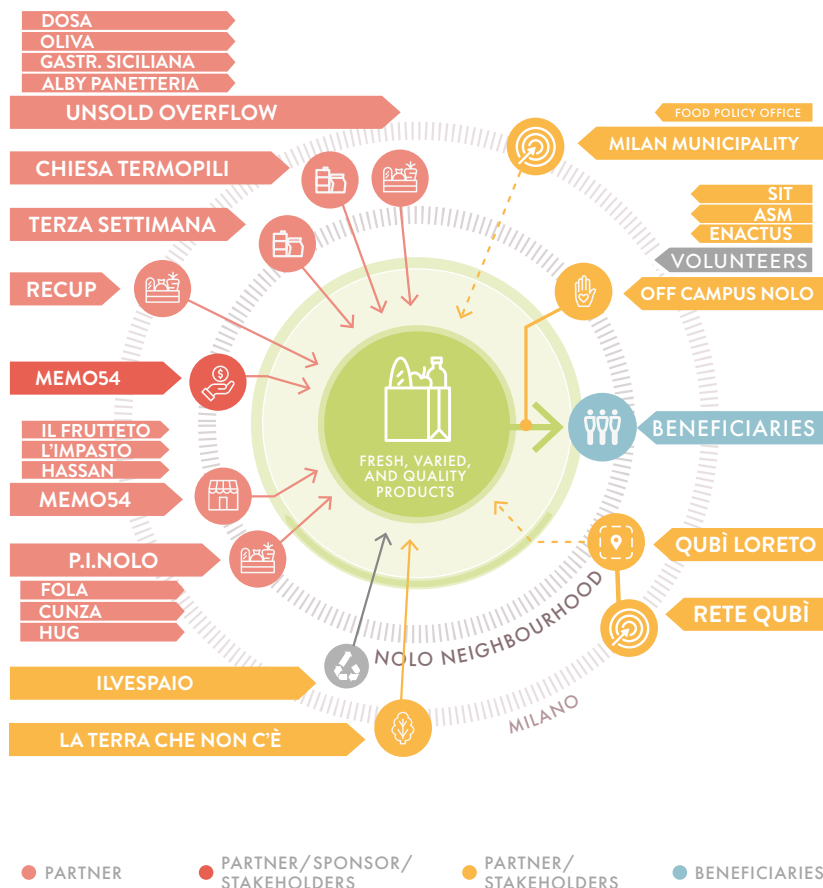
DOSA
OLIVA
GASTR. SICILIANA
ALBY PANETTERIA
UNSOLD OVERFLOW
CHIESA TERMOPILI
TERZA SETTIMANA
RECUP
MEMO54
IL FRUTTETO
L'IMPASTO
HASSAN
MEMO54
P.I.NOLO
FOLA
CUNZA
HUG
ILVESPAIO
LA TERRA CHE NON C'È

FOOD POLICY OFFICE
MILAN MUNICIPALITY
SIT
ASM
ENACTUS
VOLUNTEERS
OFF CAMPUS NOLO
BENEFICIARIES
QUBÌ LORETO
RETE QUBÌ

FRESH, VARIED, AND QUALITY PRODUCTS

NOLO NEIGHBOURHOOD
MILANO

PARTNER
PARTNER/SPONSOR/STAKEHOLDERS
PARTNER/STAKEHOLDERS
BENEFICIARIES